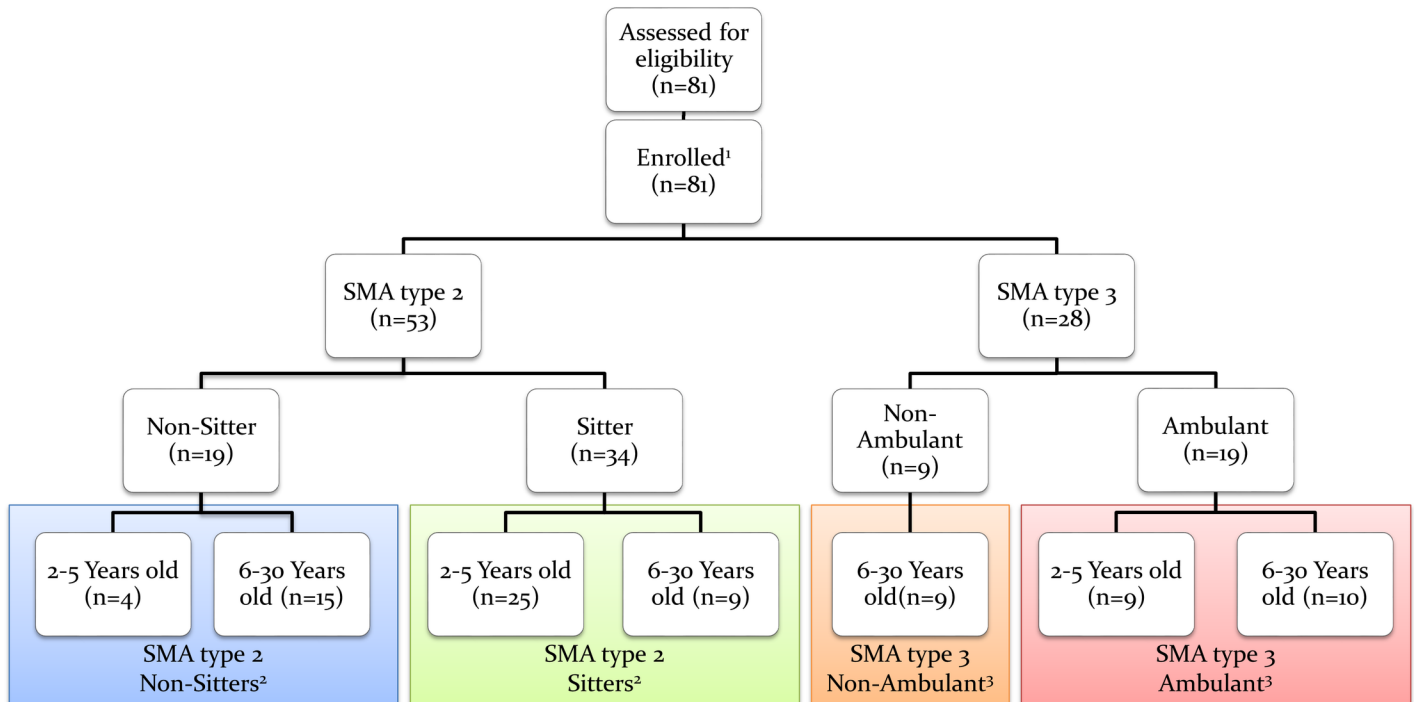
Assessed for eligibility (n=81)

Enrolled$^1$ (n=81)

SMA type 2 (n=53)

SMA type 3 (n=28)

Non-Sitter (n=19)

Sitter (n=34)

Non-Ambulant (n=9)

Ambulant (n=19)

2-5 Years old (n=4)

6-30 Years old (n=15)

SMA type 2 Non-Sitters$^2$

2-5 Years old (n=25)

6-30 Years old (n=9)

SMA type 2 Sitters$^2$

6-30 Years old(n=9)

SMA type 3 Non-Ambulant$^3$

2-5 Years old (n=9)

6-30 Years old (n=10)

SMA type 3 Ambulant$^3$